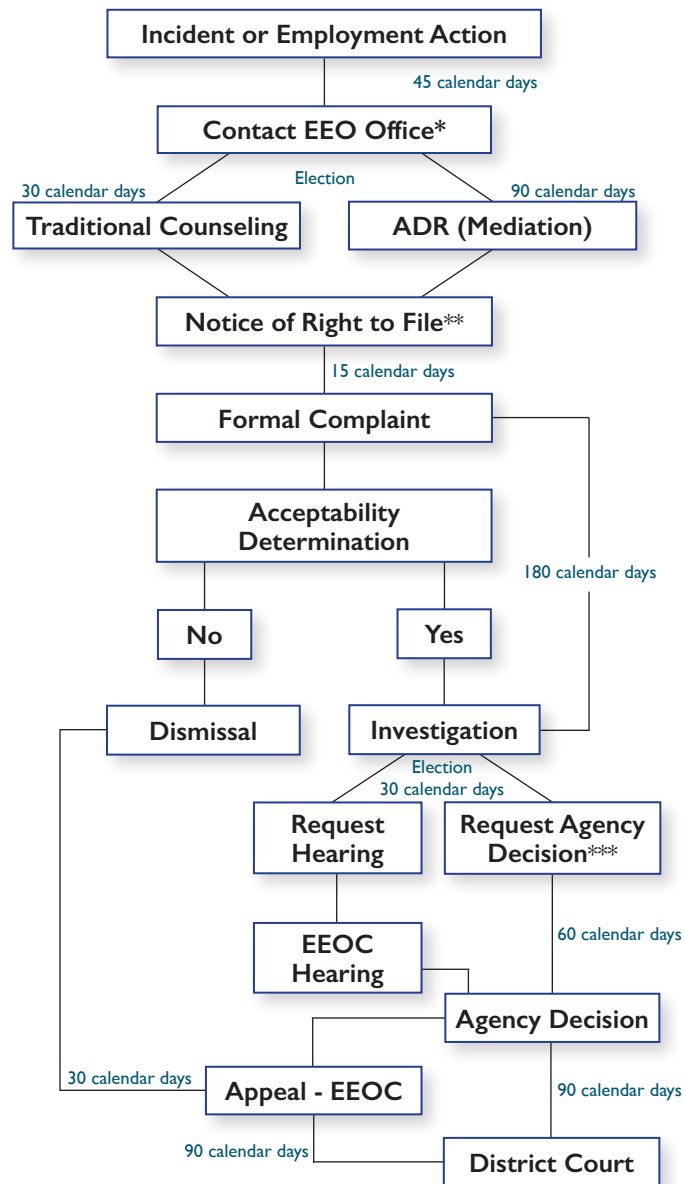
Incident or Employment Action

45 calendar days

Contact EEO Office*

30 calendar days

Election

90 calendar days

Traditional Counseling

ADR (Mediation)

Notice of Right to File**

15 calendar days

Formal Complaint

Acceptability Determination

180 calendar days

No

Yes

Dismissal

Investigation

Election
30 calendar days

Request Hearing

Request Agency Decision***

EEOC Hearing

60 calendar days

Agency Decision

30 calendar days

Appeal - EEOC

90 calendar days

90 calendar days

District Court